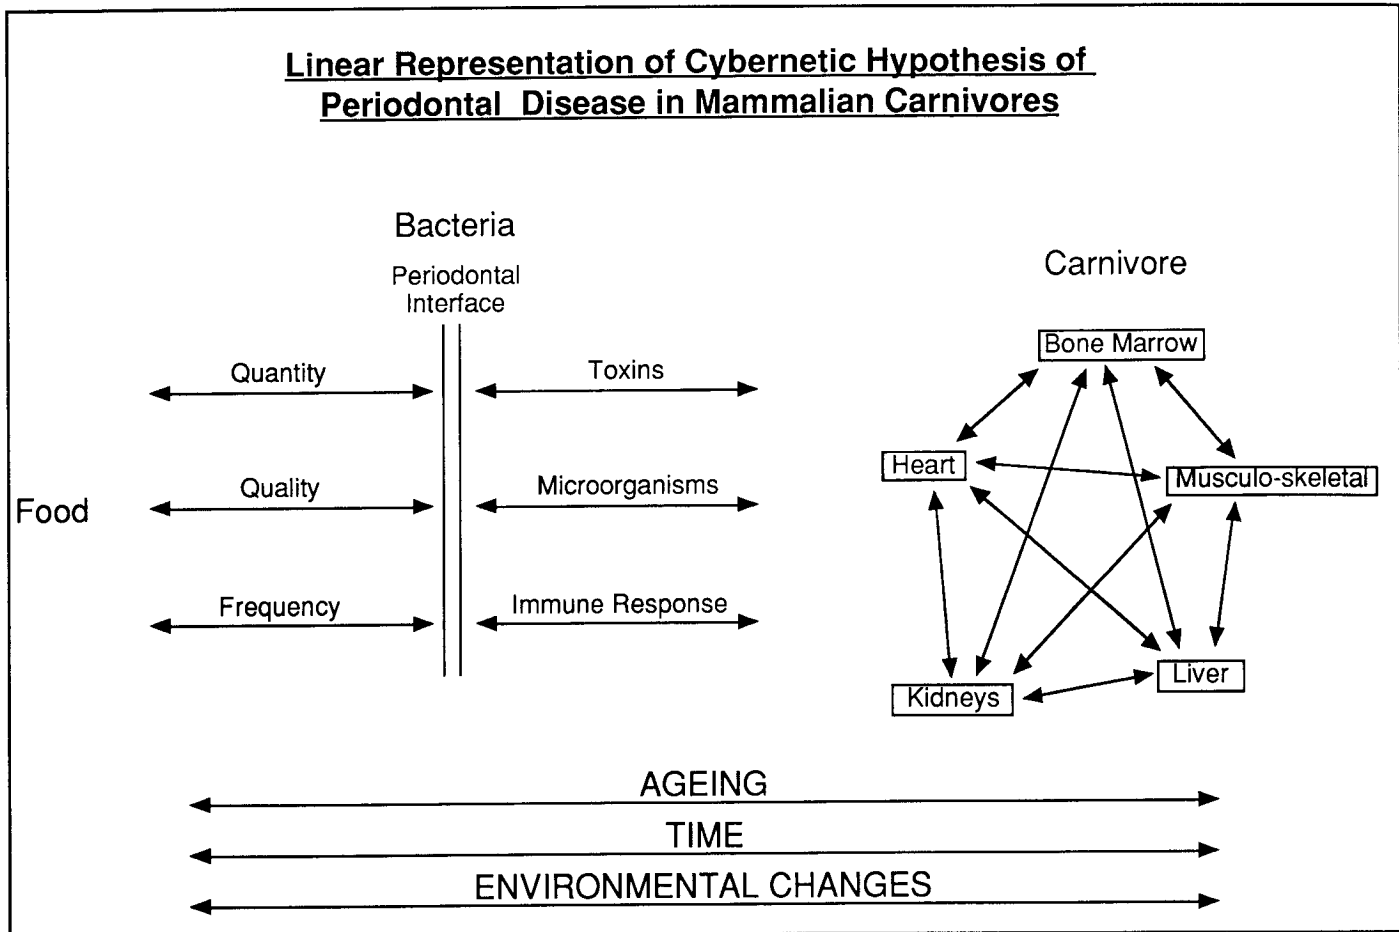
Linear Representation of Cybernetic Hypothesis of Periodontal Disease in Mammalian Carnivores

Bacteria

Periodontal Interface

Carnivore

Quantity

Toxins

Bone Marrow

Heart

Musculo-skeletal

Food

Quality

Microorganisms

Frequency

Immune Response

Kidneys

Liver

AGEING

TIME

ENVIRONMENTAL CHANGES